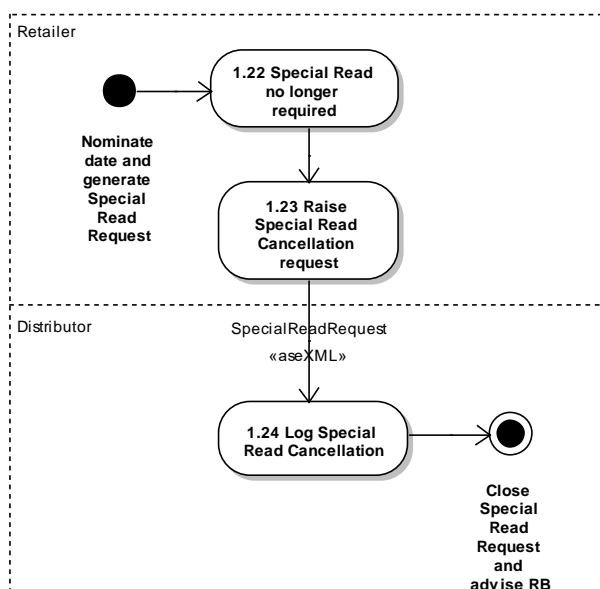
Retailer

Nominate date and generate Special Read Request

1.22 Special Read no longer required

1.23 Raise Special Read Cancellation request

Distributor

SpecialReadRequest
«aseXML»

1.24 Log Special Read Cancellation

Close Special Read Request and advise RB